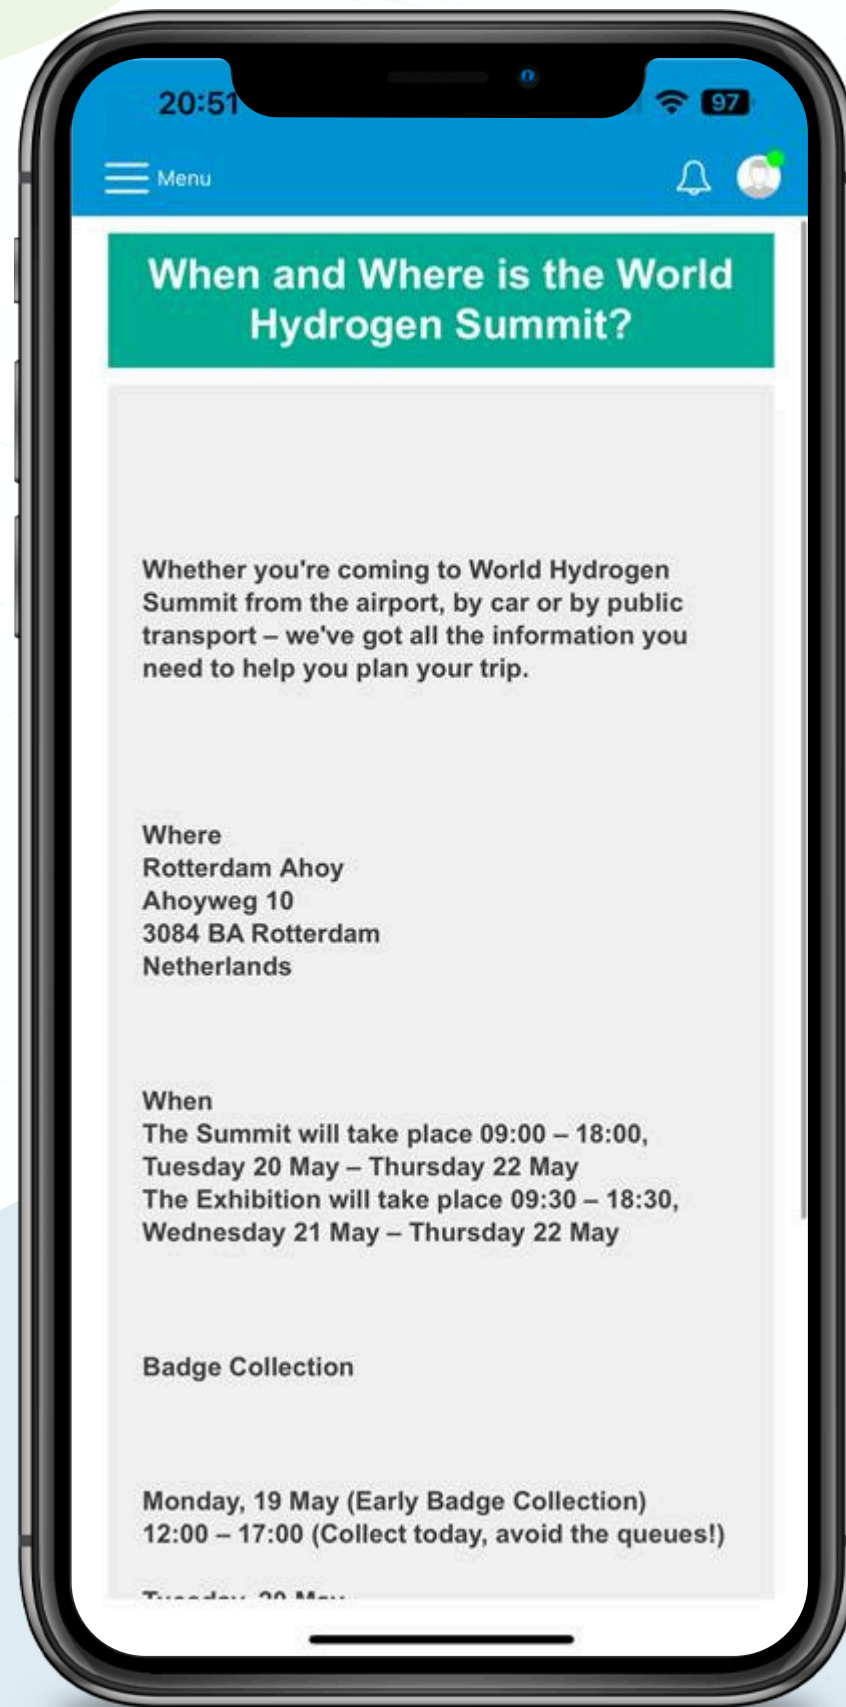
20:51

97

Menu

When and Where is the World Hydrogen Summit?

Whether you're coming to World Hydrogen Summit from the airport, by car or by public transport – we've got all the information you need to help you plan your trip.

Where
Rotterdam Ahoy
Ahoyweg 10
3084 BA Rotterdam
Netherlands

When
The Summit will take place 09:00 – 18:00, Tuesday 20 May – Thursday 22 May
The Exhibition will take place 09:30 – 18:30, Wednesday 21 May – Thursday 22 May

Badge Collection

Monday, 19 May (Early Badge Collection)
12:00 – 17:00 (Collect today, avoid the queues!)

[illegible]